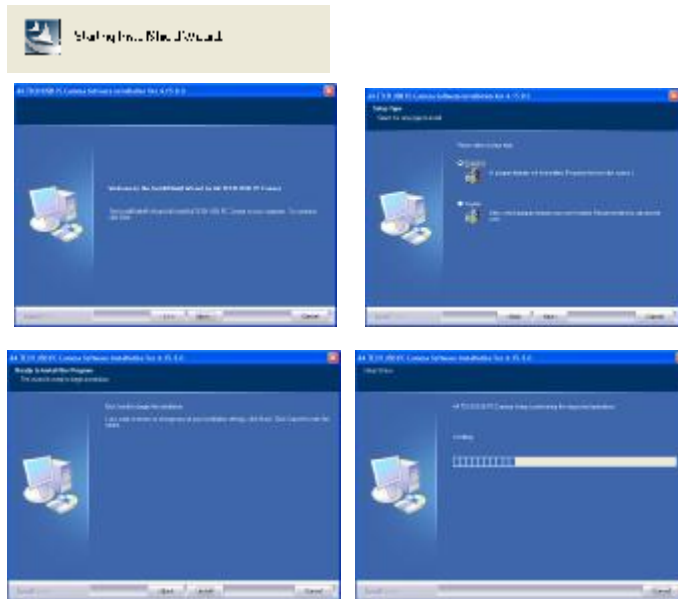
Starting InstallShield Wizard

A4TECH USB PC Camera Software Installation Ver 4.15.0.0

Welcome to the InstallShield Wizard for A4TECH USB PC Camera

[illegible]

< Back Next > Cancel

A4TECH USB PC Camera Software Installation Ver 4.15.0.0

Setup Type

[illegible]

Please select a setup type.

Complete

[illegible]

Custom

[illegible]

< Back Next > Cancel

A4TECH USB PC Camera Software Installation Ver 4.15.0.0

Ready to Install the Program

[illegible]

Click Install to begin the installation.

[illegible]

< Back Install Cancel

A4TECH USB PC Camera Software Installation Ver 4.15.0.0

Setup Status

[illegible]

Installing

Cancel